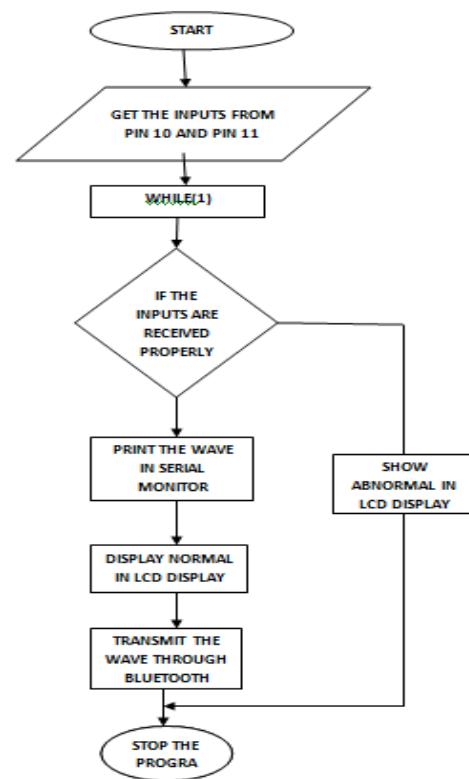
START

GET THE INPUTS FROM PIN 10 AND PIN 11

WHILE(1)

IF THE INPUTS ARE RECEIVED PROPERLY

PRINT THE WAVE IN SERIAL MONITOR

SHOW ABNORMAL IN LCD DISPLAY

DISPLAY NORMAL IN LCD DISPLAY

TRANSMIT THE WAVE THROUGH BLUETOOTH

STOP THE PROGRA